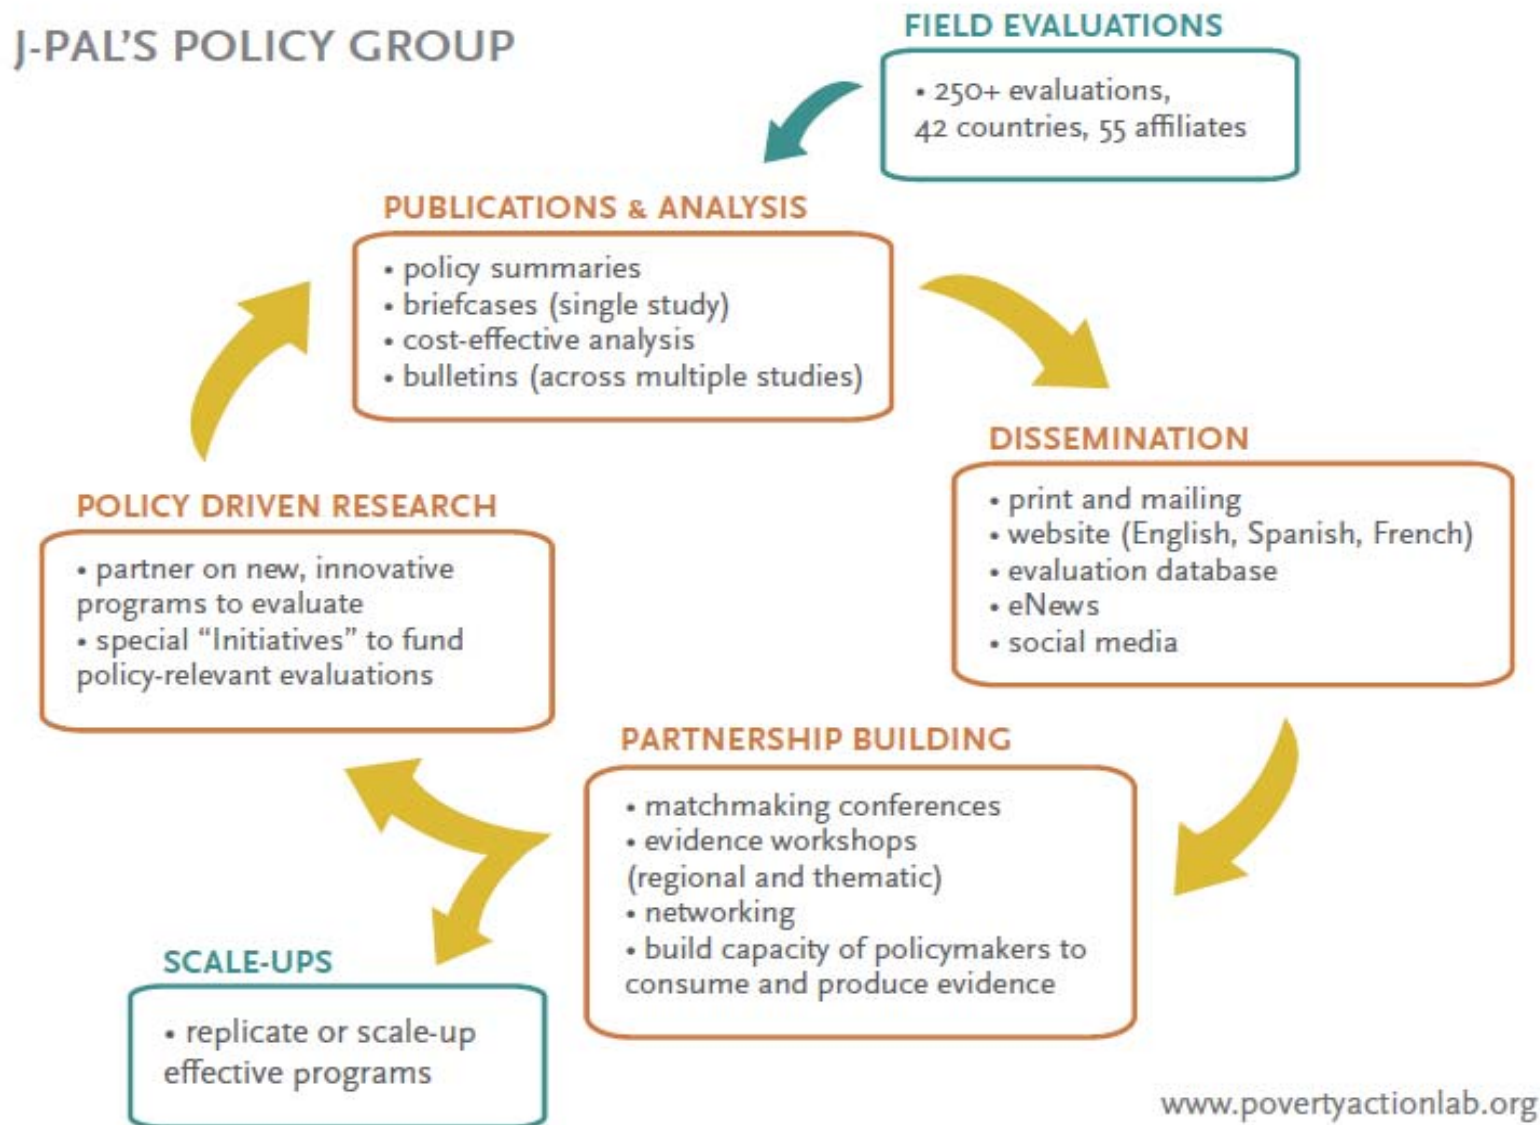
J-PAL'S POLICY GROUP

FIELD EVALUATIONS
• 250+ evaluations, 42 countries, 55 affiliates

PUBLICATIONS & ANALYSIS
• policy summaries
• briefcases (single study)
• cost-effective analysis
• bulletins (across multiple studies)

DISSEMINATION
• print and mailing
• website (English, Spanish, French)
• evaluation database
• eNews
• social media

PARTNERSHIP BUILDING
• matchmaking conferences
• evidence workshops (regional and thematic)
• networking
• build capacity of policymakers to consume and produce evidence

POLICY DRIVEN RESEARCH
• partner on new, innovative programs to evaluate
• special "Initiatives" to fund policy-relevant evaluations

SCALE-UPS
• replicate or scale-up effective programs

www.povertyactionlab.org